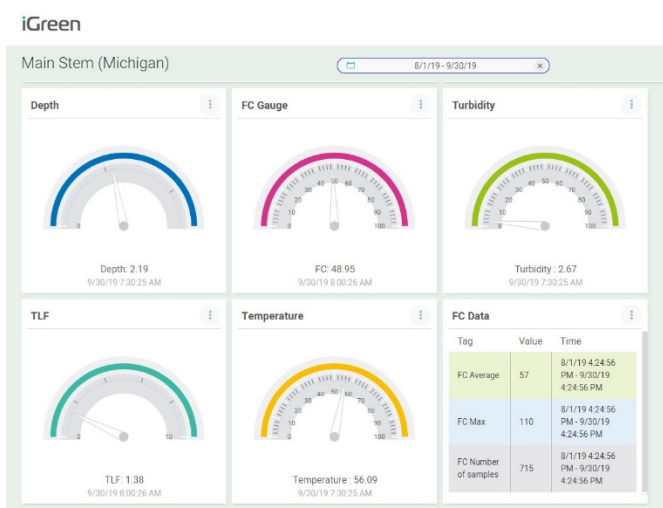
iGreen

Main Stem (Michigan)

8/1/19 - 9/30/19 ×

Depth

0

Depth: 2.19
9/30/19 7:30:25 AM

FC Gauge

0 10 20 30 40 50 60 70 80 90 100

FC: 48.95
9/30/19 8:00:26 AM

Turbidity

0 10 20 30 40 50 60 70 80 90 100

Turbidity : 2.67
9/30/19 7:30:25 AM

TLF

0 10

TLF: 1.38
9/30/19 8:00:26 AM

Temperature

0 10 20 30 40 50 60 70 80 90 100

Temperature : 56.09
9/30/19 7:30:25 AM

FC Data

| Tag | Value | Time |
|---|---|---|
| FC Average | 57 | 8/1/19 4:24:56 PM - 9/30/19 4:24:56 PM |
| FC Max | 110 | 8/1/19 4:24:56 PM - 9/30/19 4:24:56 PM |
| FC Number of samples | 715 | 8/1/19 4:24:56 PM - 9/30/19 4:24:56 PM |